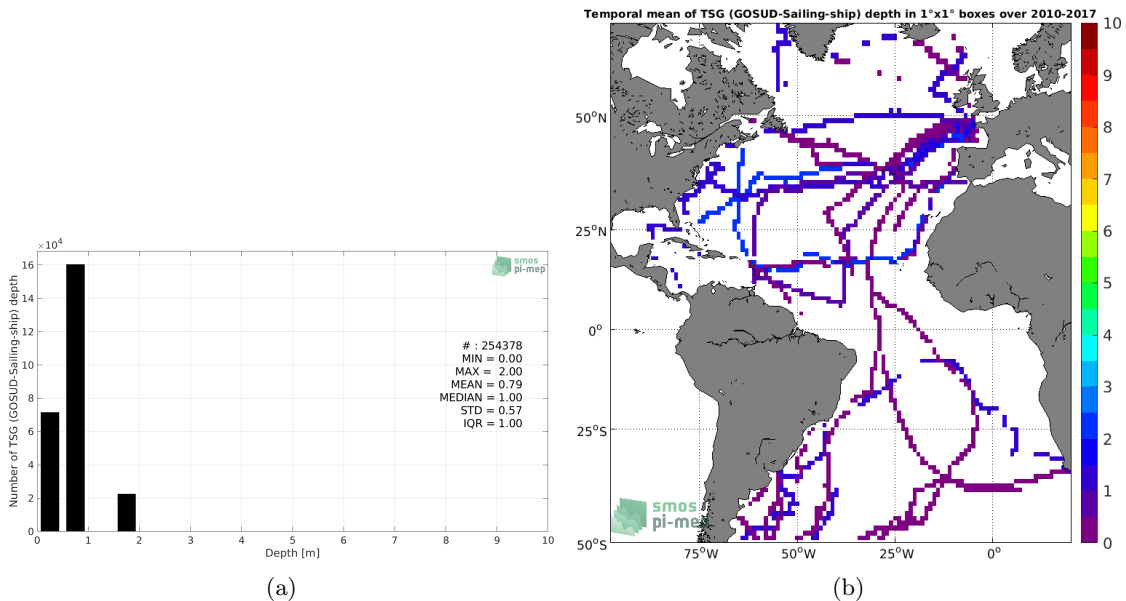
$\times 10^4$

16

14

12

10

8

6

4

2

0

Number of TSG (GOSUD-Sailing-ship) depth

smos pi-mep

# : 254378
MIN = 0.00
MAX = 2.00
MEAN = 0.79
MEDIAN = 1.00
STD = 0.57
IQR = 1.00

0 1 2 3 4 5 6 7 8 9 10

Depth [m]

(a)

Temporal mean of TSG (GOSUD-Sailing-ship) depth in 1°x1° boxes over 2010-2017

50°N

25°N

0°

25°S

50°S

75°W 50°W 25°W 0°

smos pi-mep

10 9 8 7 6 5 4 3 2 1 0

(b)